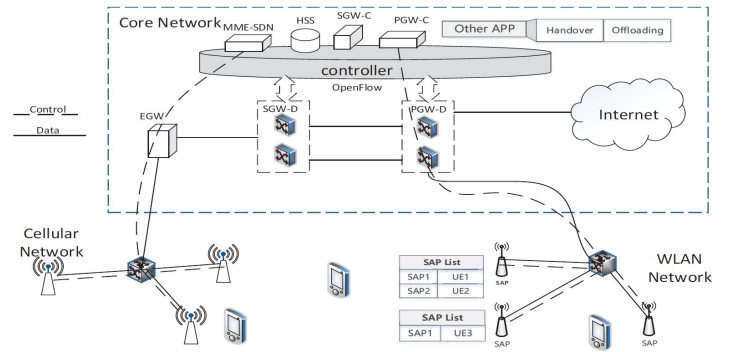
Core Network

MME-SDN

HSS

SGW-C

PGW-C

Other APP

Handover

Offloading

controller

OpenFlow

Control

Data

EGW

SGW-D

PGW-D

Internet

Cellular Network

| SAP List | |
|---|---|
| SAP1 | UE1 |
| SAP2 | UE2 |

| SAP List | |
|---|---|
| SAP1 | UE3 |

SAP

SAP

SAP

WLAN Network